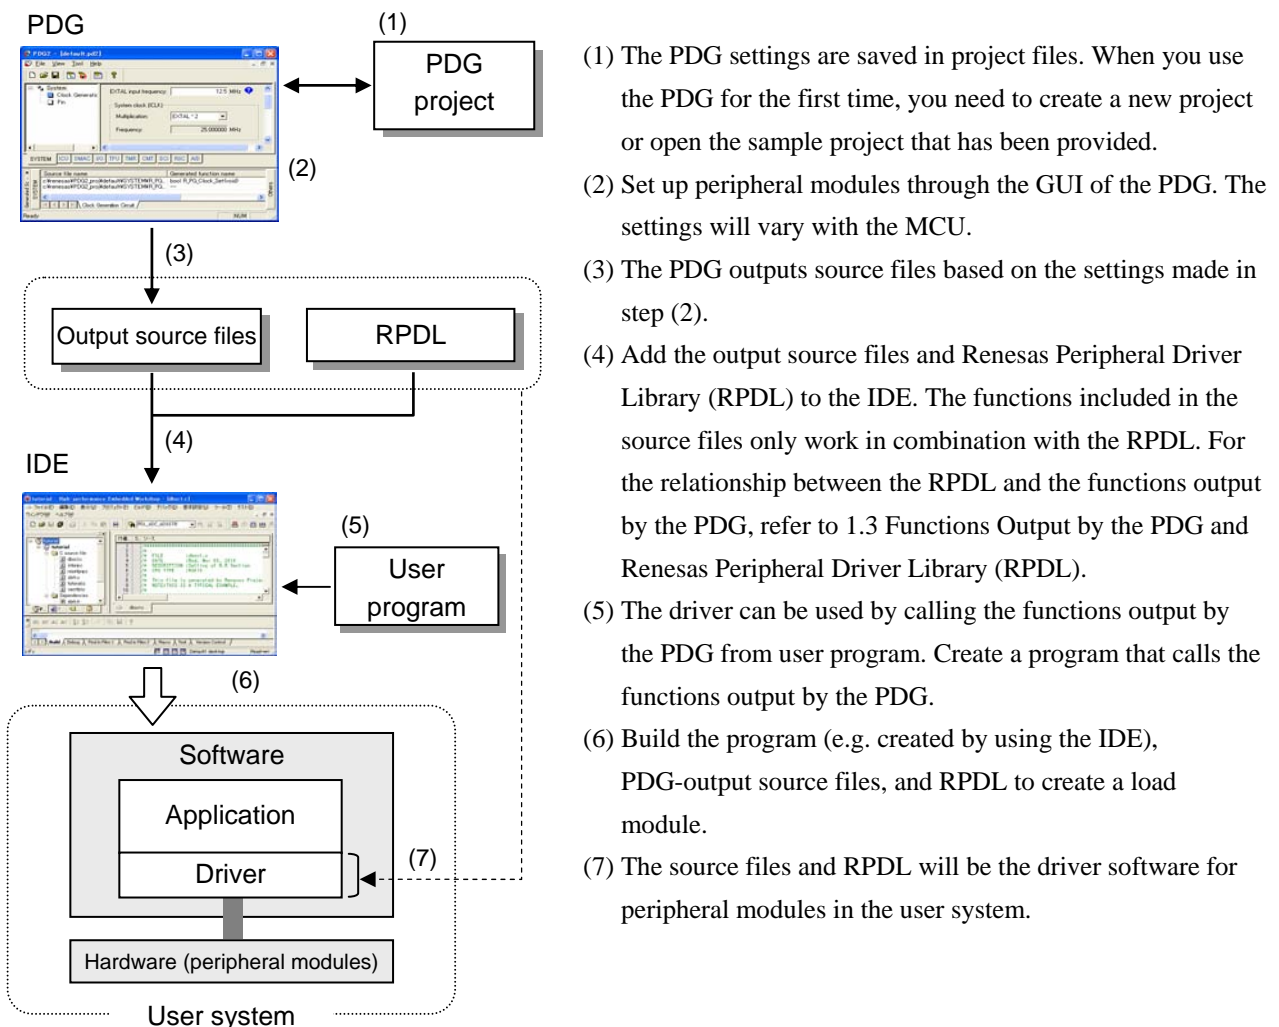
PDG

(1)

PDG project

(2)

(3)

Output source files

RPDL

(4)

IDE

(5)

User program

(6)

Software

Application

Driver

(7)

Hardware (peripheral modules)

User system

(1) The PDG settings are saved in project files. When you use the PDG for the first time, you need to create a new project or open the sample project that has been provided.

(2) Set up peripheral modules through the GUI of the PDG. The settings will vary with the MCU.

(3) The PDG outputs source files based on the settings made in step (2).

(4) Add the output source files and Renesas Peripheral Driver Library (RPDL) to the IDE. The functions included in the source files only work in combination with the RPDL. For the relationship between the RPDL and the functions output by the PDG, refer to 1.3 Functions Output by the PDG and Renesas Peripheral Driver Library (RPDL).

(5) The driver can be used by calling the functions output by the PDG from user program. Create a program that calls the functions output by the PDG.

(6) Build the program (e.g. created by using the IDE), PDG-output source files, and RPDL to create a load module.

(7) The source files and RPDL will be the driver software for peripheral modules in the user system.